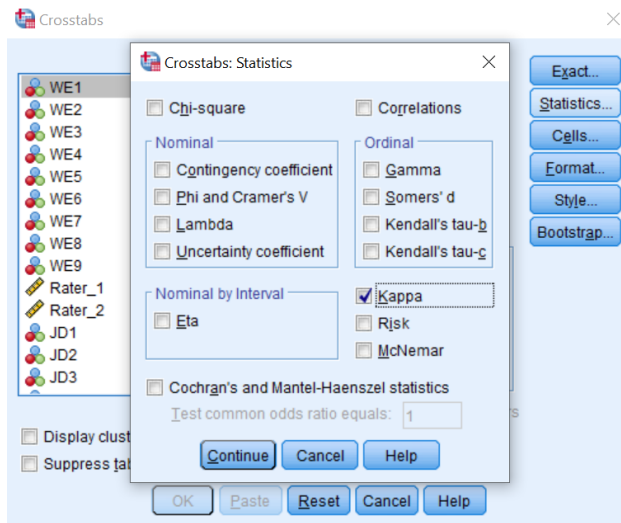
Crosstabs

WE1
WE2
WE3
WE4
WE5
WE6
WE7
WE8
WE9
Rater_1
Rater_2
JD1
JD2
JD3

Exact...
Statistics...
Cells...
Format...
Style...
Bootstrap...

Crosstabs: Statistics

Chi-square
Correlations

Nominal
Contingency coefficient
Phi and Cramer's V
Lambda
Uncertainty coefficient

Ordinal
Gamma
Somers' d
Kendall's tau-b
Kendall's tau-c

Nominal by Interval
Eta

Kappa
Risk
McNemar

Cochran's and Mantel-Haenszel statistics
Test common odds ratio equals: 1

Continue
Cancel
Help

Display clust
Suppress tab
rs

OK
Paste
Reset
Cancel
Help